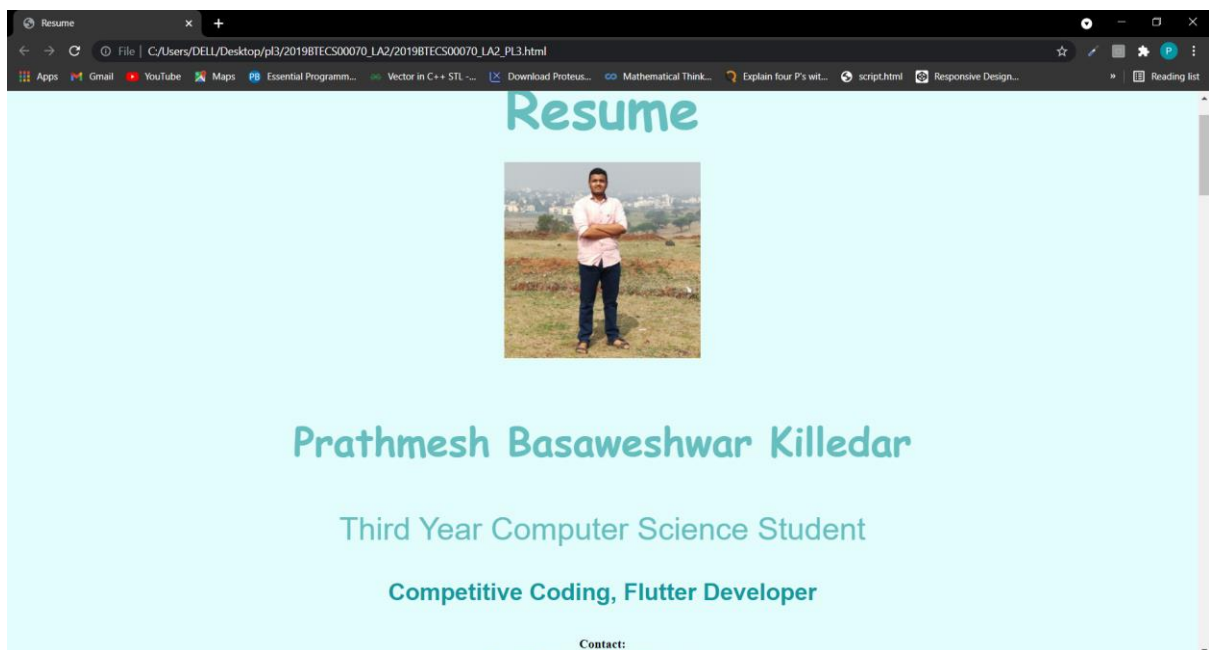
Resume
File | C:/Users/DELL/Desktop/pl3/2019BTECS00070_LA2/2019BTECS00070_LA2_PL3.html
Apps Gmail YouTube Maps PB Essential Programm... Vector in C++ STL -... Download Proteus... Mathematical Think... Explain four P's wit... script.html Responsive Design... » Reading list

Resume

Prathmesh Basaweshwar Killedar

Third Year Computer Science Student

Competitive Coding, Flutter Developer

Contact: